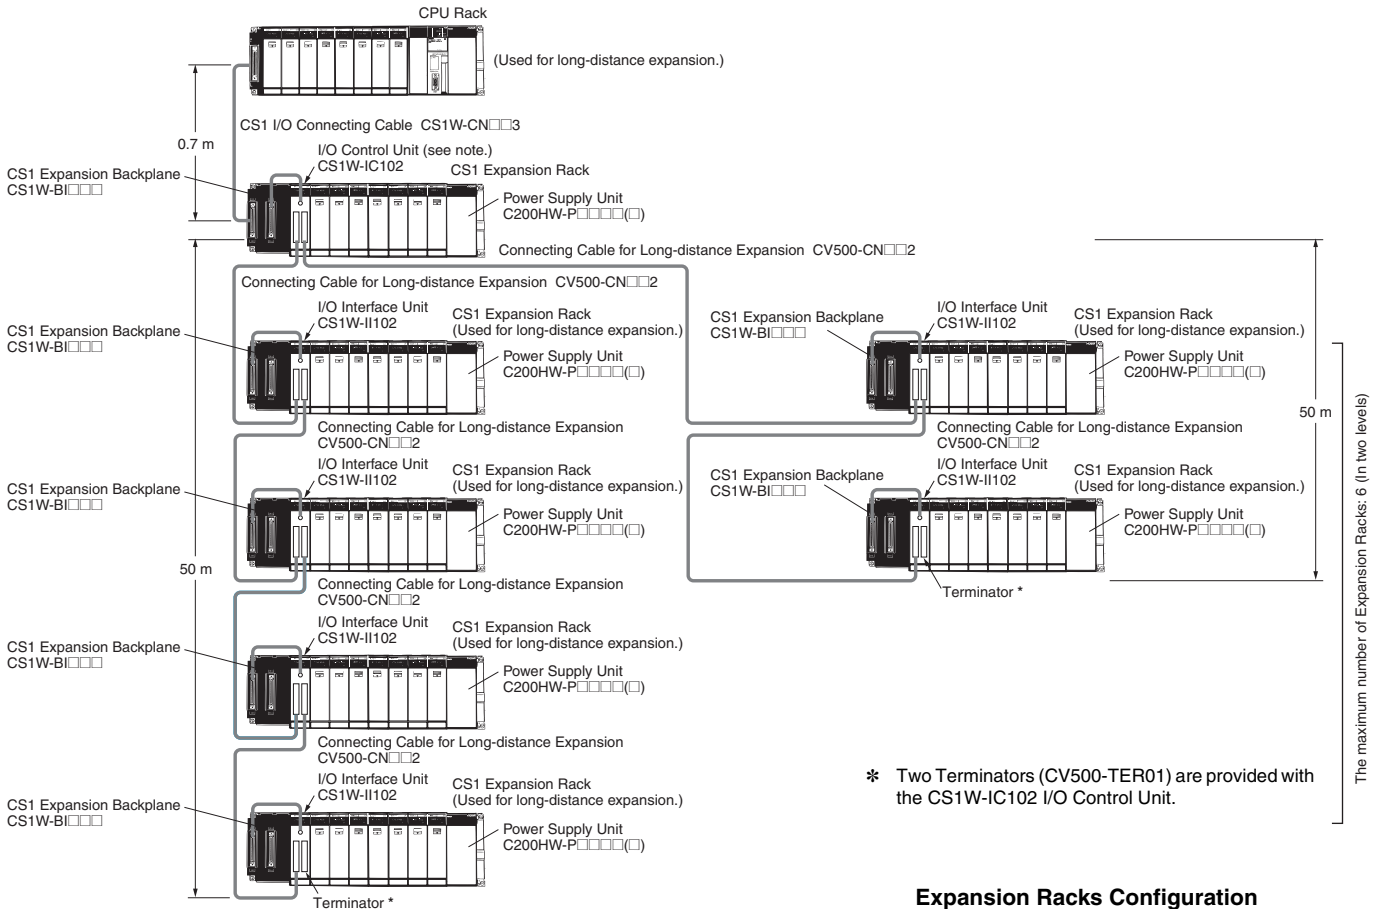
CPU Rack

(Used for long-distance expansion.)

CS1 I/O Connecting Cable CS1W-CN□□3

0.7 m

I/O Control Unit (see note.)
CS1W-IC102

CS1 Expansion Rack

CS1 Expansion Backplane
CS1W-BI□□□

Power Supply Unit
C200HW-P□□□□(□)

Connecting Cable for Long-distance Expansion CV500-CN□□2

Connecting Cable for Long-distance Expansion CV500-CN□□2

I/O Interface Unit
CS1W-II102

CS1 Expansion Rack
(Used for long-distance expansion.)

CS1 Expansion Backplane
CS1W-BI□□□

Power Supply Unit
C200HW-P□□□□(□)

CS1 Expansion Backplane
CS1W-BI□□□

I/O Interface Unit
CS1W-II102

CS1 Expansion Rack
(Used for long-distance expansion.)

Power Supply Unit
C200HW-P□□□□(□)

50 m

Connecting Cable for Long-distance Expansion
CV500-CN□□2

Connecting Cable for Long-distance Expansion
CV500-CN□□2

I/O Interface Unit
CS1W-II102

CS1 Expansion Rack
(Used for long-distance expansion.)

CS1 Expansion Backplane
CS1W-BI□□□

Power Supply Unit
C200HW-P□□□□(□)

CS1 Expansion Backplane
CS1W-BI□□□

I/O Interface Unit
CS1W-II102

CS1 Expansion Rack
(Used for long-distance expansion.)

Power Supply Unit
C200HW-P□□□□(□)

50 m

Terminator *

Connecting Cable for Long-distance Expansion
CV500-CN□□2

I/O Interface Unit
CS1W-II102

CS1 Expansion Rack
(Used for long-distance expansion.)

CS1 Expansion Backplane
CS1W-BI□□□

Power Supply Unit
C200HW-P□□□□(□)

Connecting Cable for Long-distance Expansion
CV500-CN□□2

I/O Interface Unit
CS1W-II102

CS1 Expansion Rack
(Used for long-distance expansion.)

CS1 Expansion Backplane
CS1W-BI□□□

Power Supply Unit
C200HW-P□□□□(□)

Terminator *

✻ Two Terminators (CV500-TER01) are provided with the CS1W-IC102 I/O Control Unit.

The maximum number of Expansion Racks: 6 (In two levels)

Expansion Racks Configuration